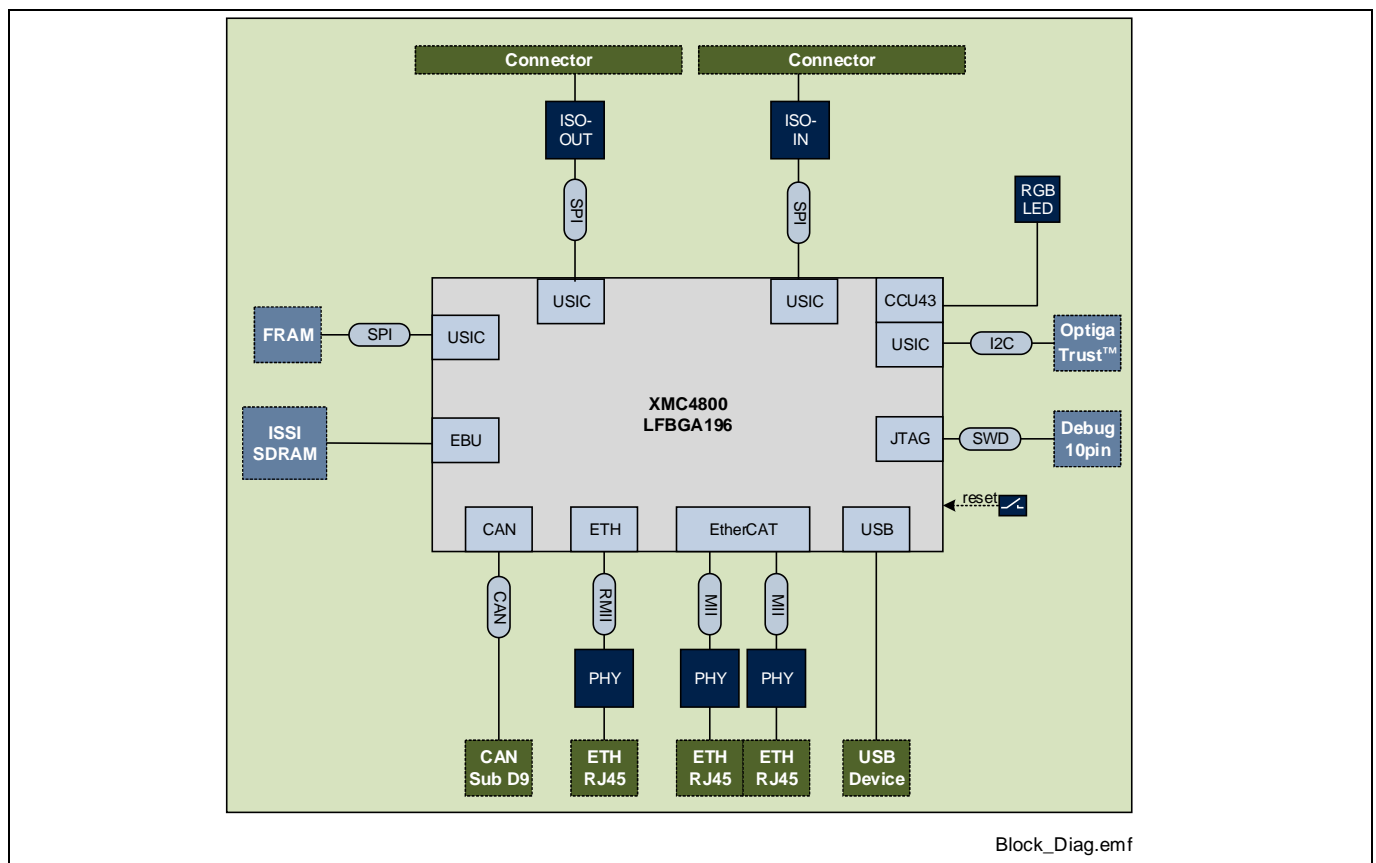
Connector
Connector
ISO-OUT
ISO-IN
SPI
SPI
RGB LED
USIC
USIC
CCU43
FRAM
SPI
USIC
USIC
I2C
Optiga Trust™
XMC4800
LFBGA196
ISSI SDRAM
EBU
JTAG
SWD
Debug 10pin
reset
CAN
ETH
EtherCAT
USB
CAN
RMII
MII
MII
PHY
PHY
PHY
CAN Sub D9
ETH RJ45
ETH RJ45
ETH RJ45
USB Device
Block_Diag.emf